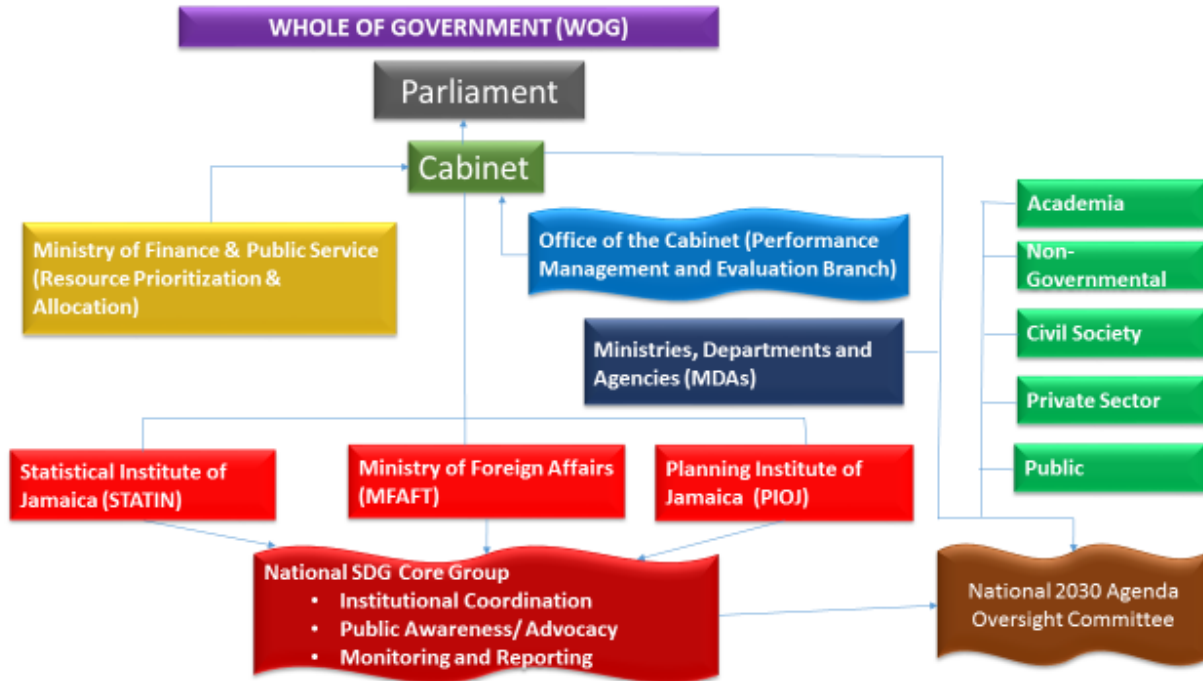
WHOLE OF GOVERNMENT (WOG)

Parliament

Cabinet

Ministry of Finance & Public Service (Resource Prioritization & Allocation)

Office of the Cabinet (Performance Management and Evaluation Branch)

Ministries, Departments and Agencies (MDAs)

Academia

Non-Governmental

Civil Society

Private Sector

Public

Statistical Institute of Jamaica (STATIN)

Ministry of Foreign Affairs (MFAFT)

Planning Institute of Jamaica (PIOJ)

National SDG Core Group
- Institutional Coordination
- Public Awareness/ Advocacy
- Monitoring and Reporting

National 2030 Agenda Oversight Committee